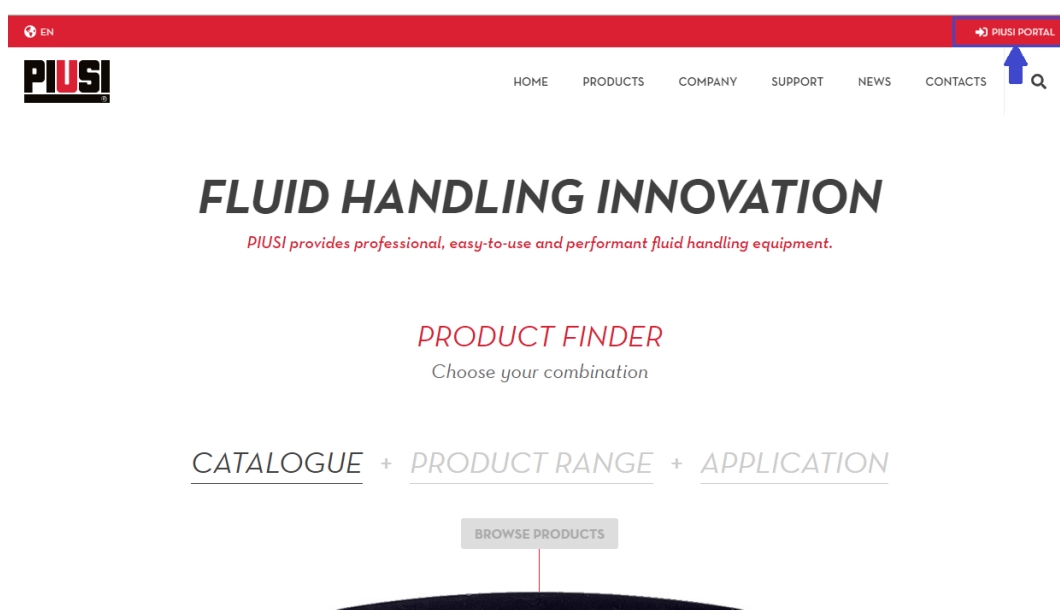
EN

PIUSI PORTAL

PIUSI

HOME PRODUCTS COMPANY SUPPORT NEWS CONTACTS

FLUID HANDLING INNOVATION

PIUSI provides professional, easy-to-use and performant fluid handling equipment.

PRODUCT FINDER

Choose your combination

CATALOGUE + PRODUCT RANGE + APPLICATION

BROWSE PRODUCTS